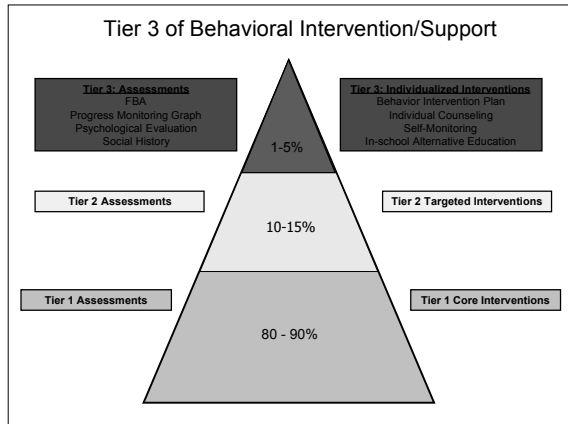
Tier 3 of Behavioral Intervention/Support

Tier 3: Assessments
FBA
Progress Monitoring Graph
Psychological Evaluation
Social History

Tier 3: Individualized Interventions
Behavior Intervention Plan
Individual Counseling
Self-Monitoring
In-school Alternative Education

1-5%

Tier 2 Assessments

10-15%

Tier 2 Targeted Interventions

Tier 1 Assessments

80 - 90%

Tier 1 Core Interventions